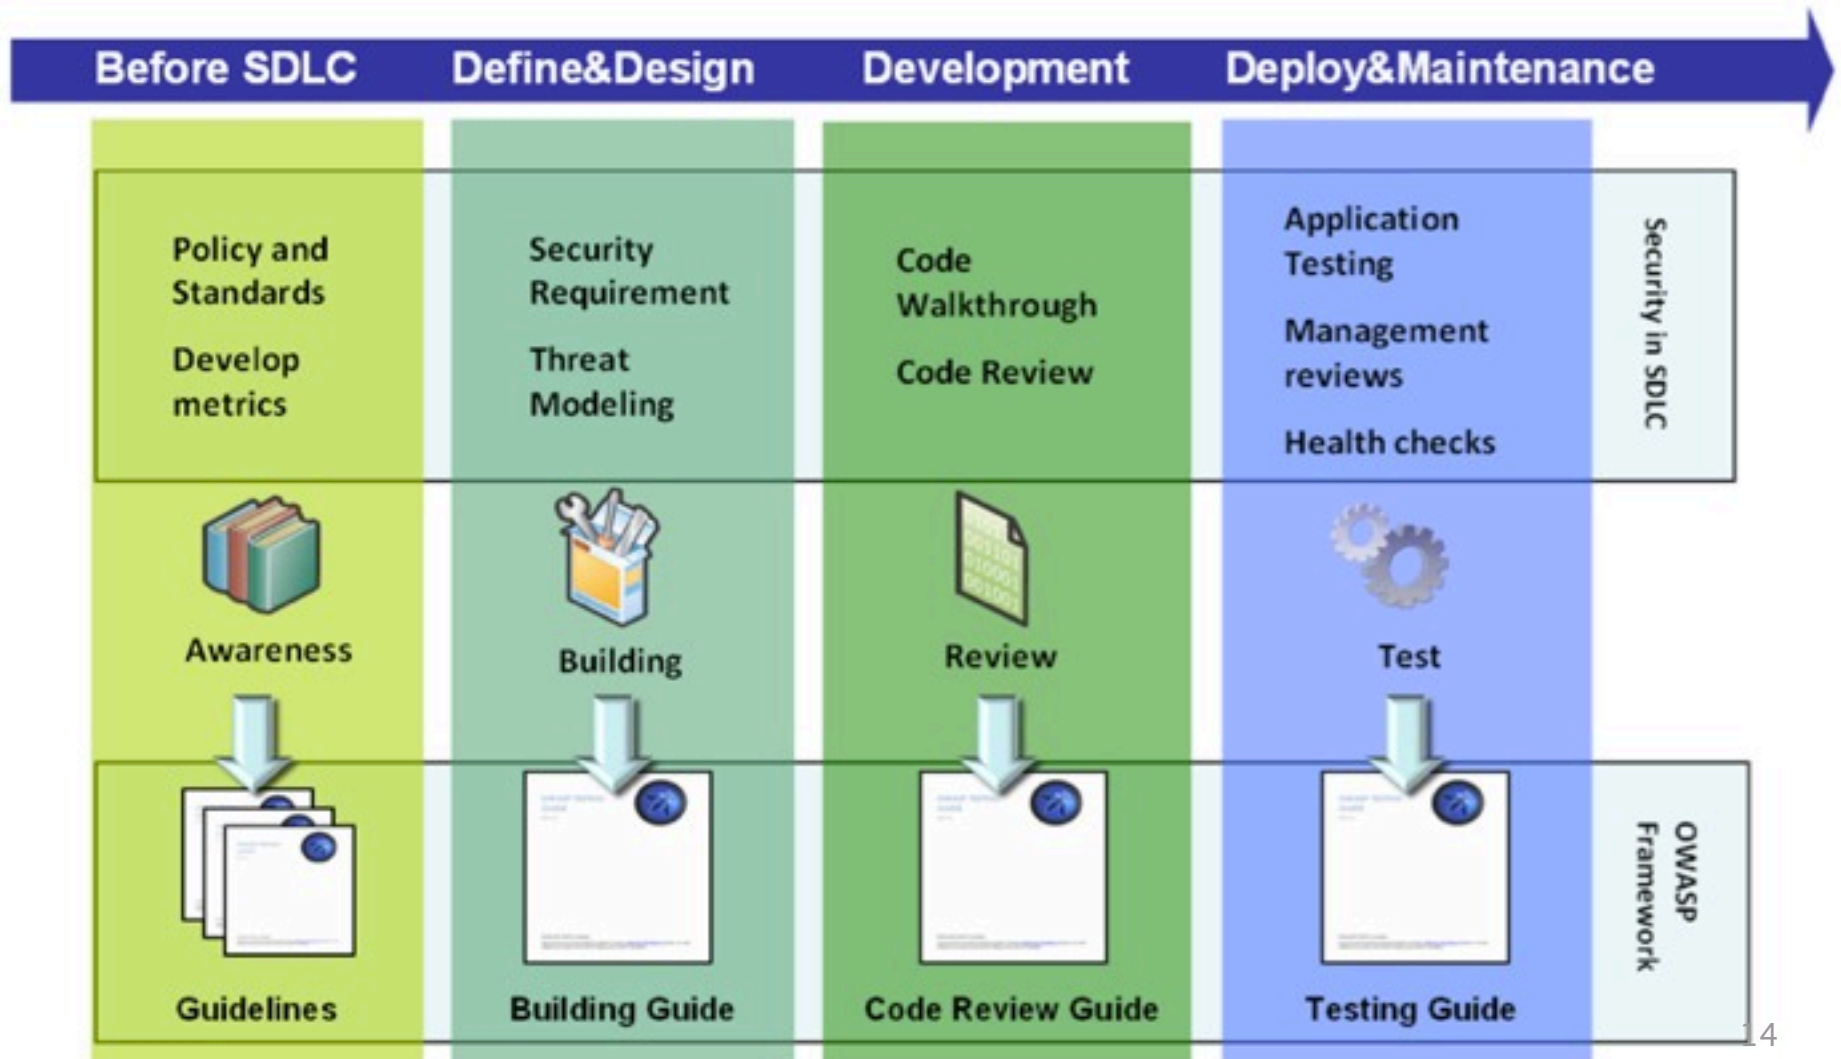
Before SDLC Define&Design Development Deploy&Maintenance

Policy and Standards

Develop metrics

Security Requirement

Threat Modeling

Code Walkthrough

Code Review

Application Testing

Management reviews

Health checks

Security in SDLC

Awareness

Building

Review

Test

Guidelines

Building Guide

Code Review Guide

Testing Guide

OWASP Framework

14